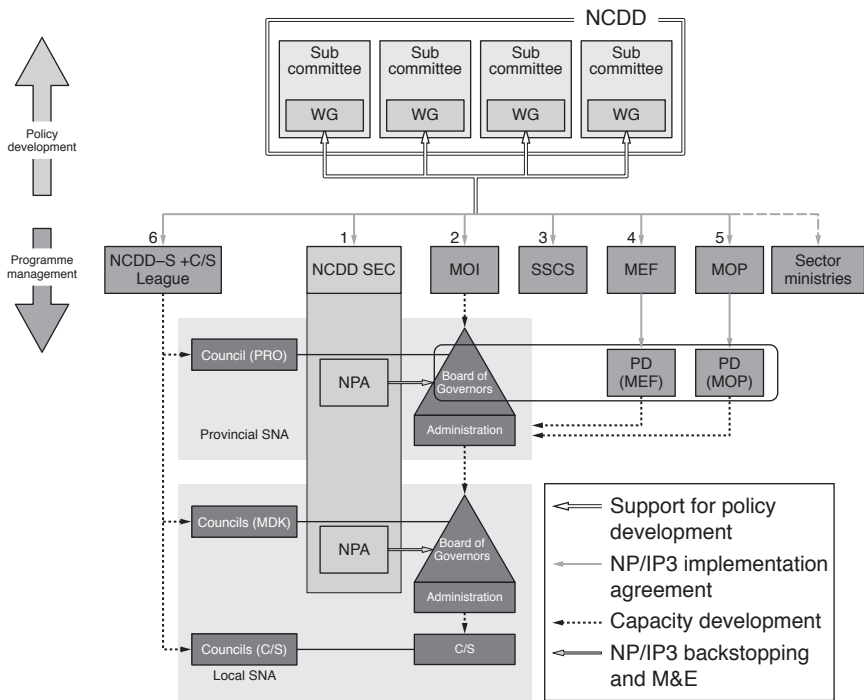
NCDD

Sub committee
WG

Sub committee
WG

Sub committee
WG

Sub committee
WG

Policy development

Programme management

6
NCDD–S +C/S League

1
NCDD SEC

2
MOI

3
SSCS

4
MEF

5
MOP

Sector ministries

Council (PRO)

NPA

Board of Governors

PD (MEF)

PD (MOP)

Administration

Provincial SNA

Councils (MDK)

NPA

Board of Governors

Administration

Councils (C/S)

C/S

Local SNA

Support for policy development

NP/IP3 implementation agreement

Capacity development

NP/IP3 backstopping and M&E